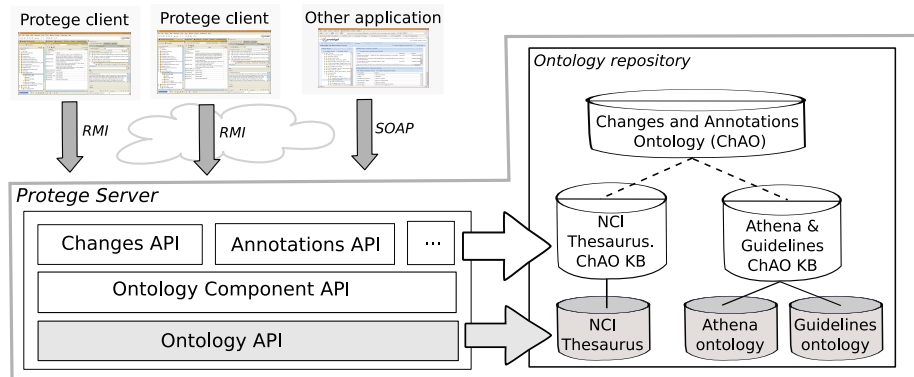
Protege client

Protege client

Other application

RMI

RMI

SOAP

Ontology repository

Changes and Annotations Ontology (ChAO)

NCI Thesaurus. ChAO KB

Athena & Guidelines ChAO KB

NCI Thesaurus

Athena ontology

Guidelines ontology

Protege Server

Changes API

Annotations API

...

Ontology Component API

Ontology API